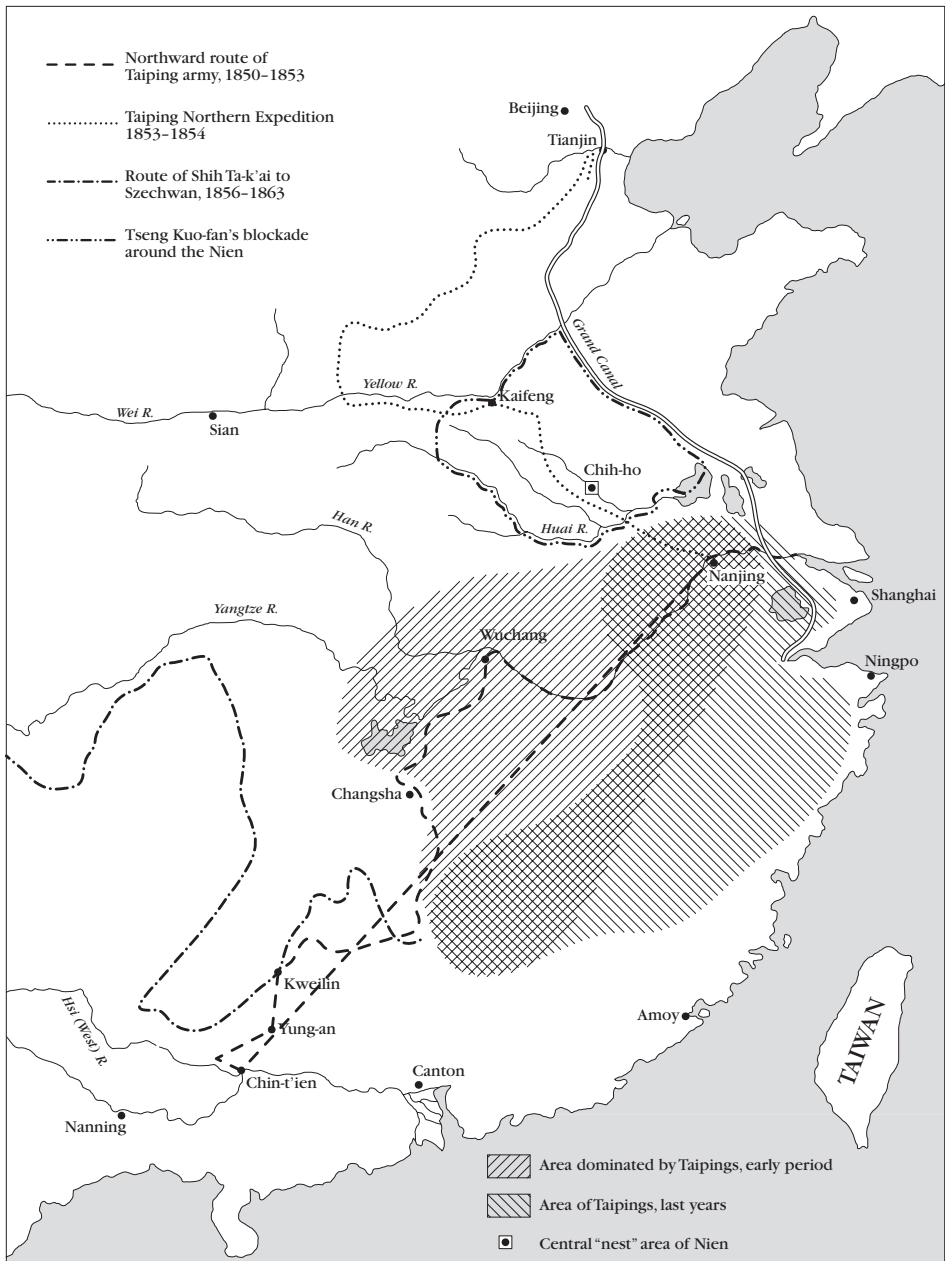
Northward route of Taiping army, 1850–1853

Taiping Northern Expedition 1853–1854

Route of Shih Ta-k'ai to Szechwan, 1856–1863

Tseng Kuo-fan's blockade around the Nien

Beijing
Tianjin
Grand Canal
Yellow R.
Wei R.
Sian
Kaifeng
Chih-ho
Han R.
Huai R.
Nanjing
Shanghai
Yangtze R.
Wuchang
Ningpo
Changsha
Kweilin
Yung-an
Hsi (West) R.
Chin-t'ien
Canton
Amoy
Nanning
TAIWAN

Area dominated by Taipings, early period

Area of Taipings, last years

Central "nest" area of Nien